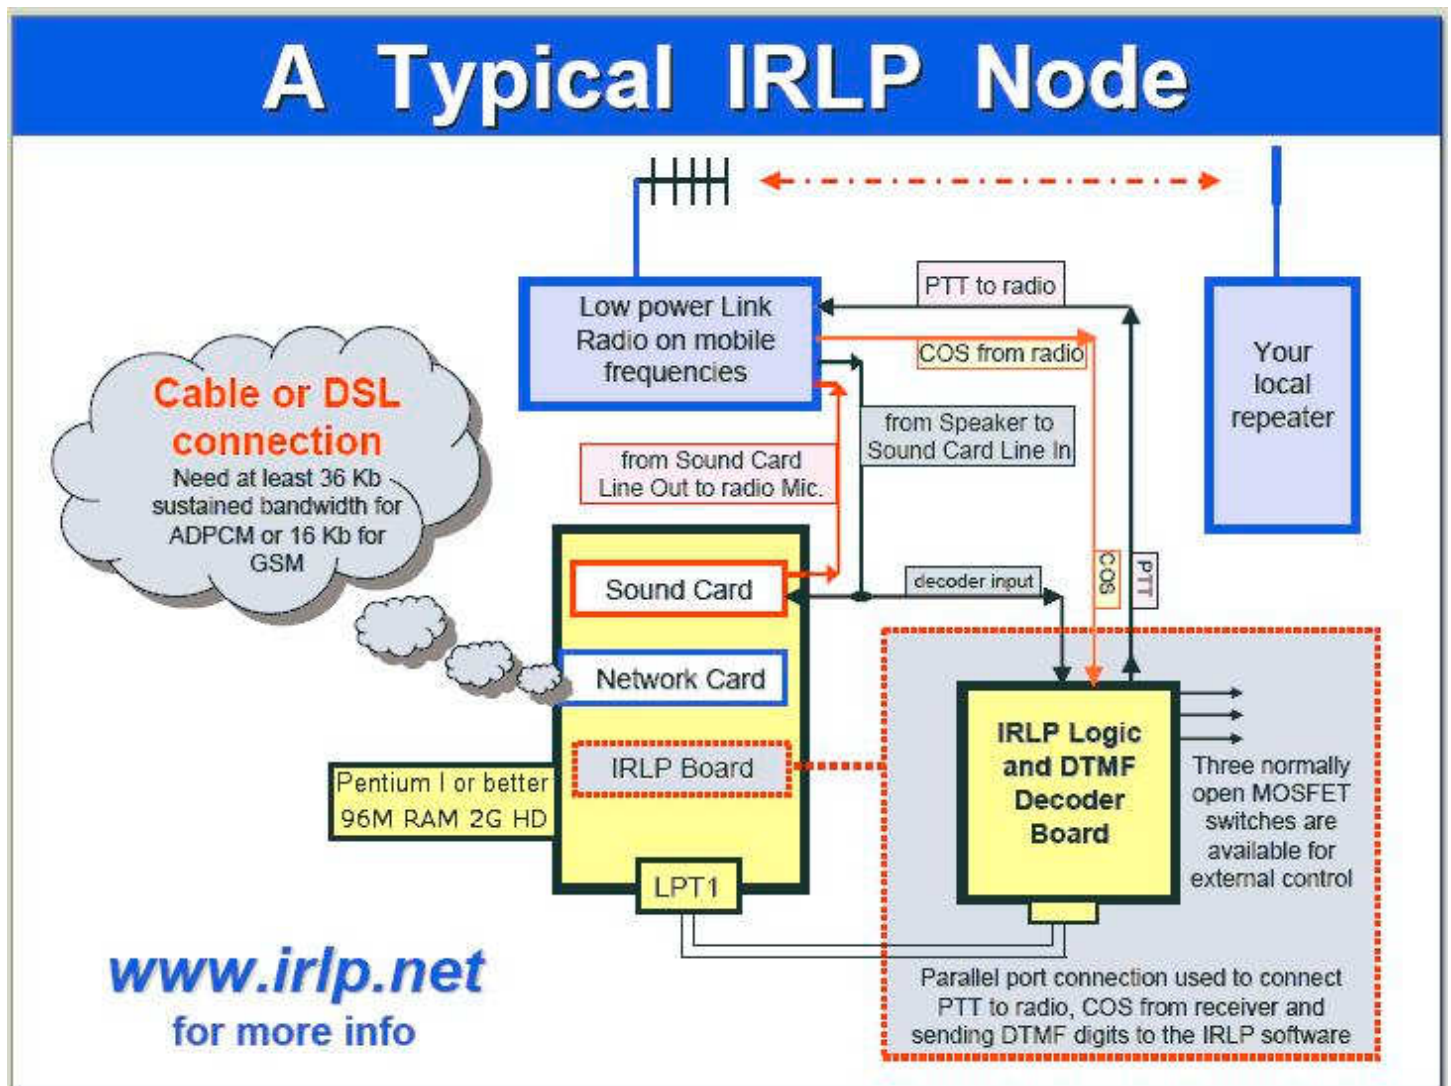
A Typical IRLP Node

Low power Link Radio on mobile frequencies

PTT to radio

COS from radio

from Speaker to Sound Card Line In

from Sound Card Line Out to radio Mic.

Your local repeater

Cable or DSL connection
Need at least 36 Kb sustained bandwidth for ADPCM or 16 Kb for GSM

Sound Card

decoder input

COS

PTT

Network Card

IRLP Board

Pentium I or better
96M RAM 2G HD

LPT1

IRLP Logic and DTMF Decoder Board

Three normally open MOSFET switches are available for external control

www.irlp.net
for more info

Parallel port connection used to connect PTT to radio, COS from receiver and sending DTMF digits to the IRLP software